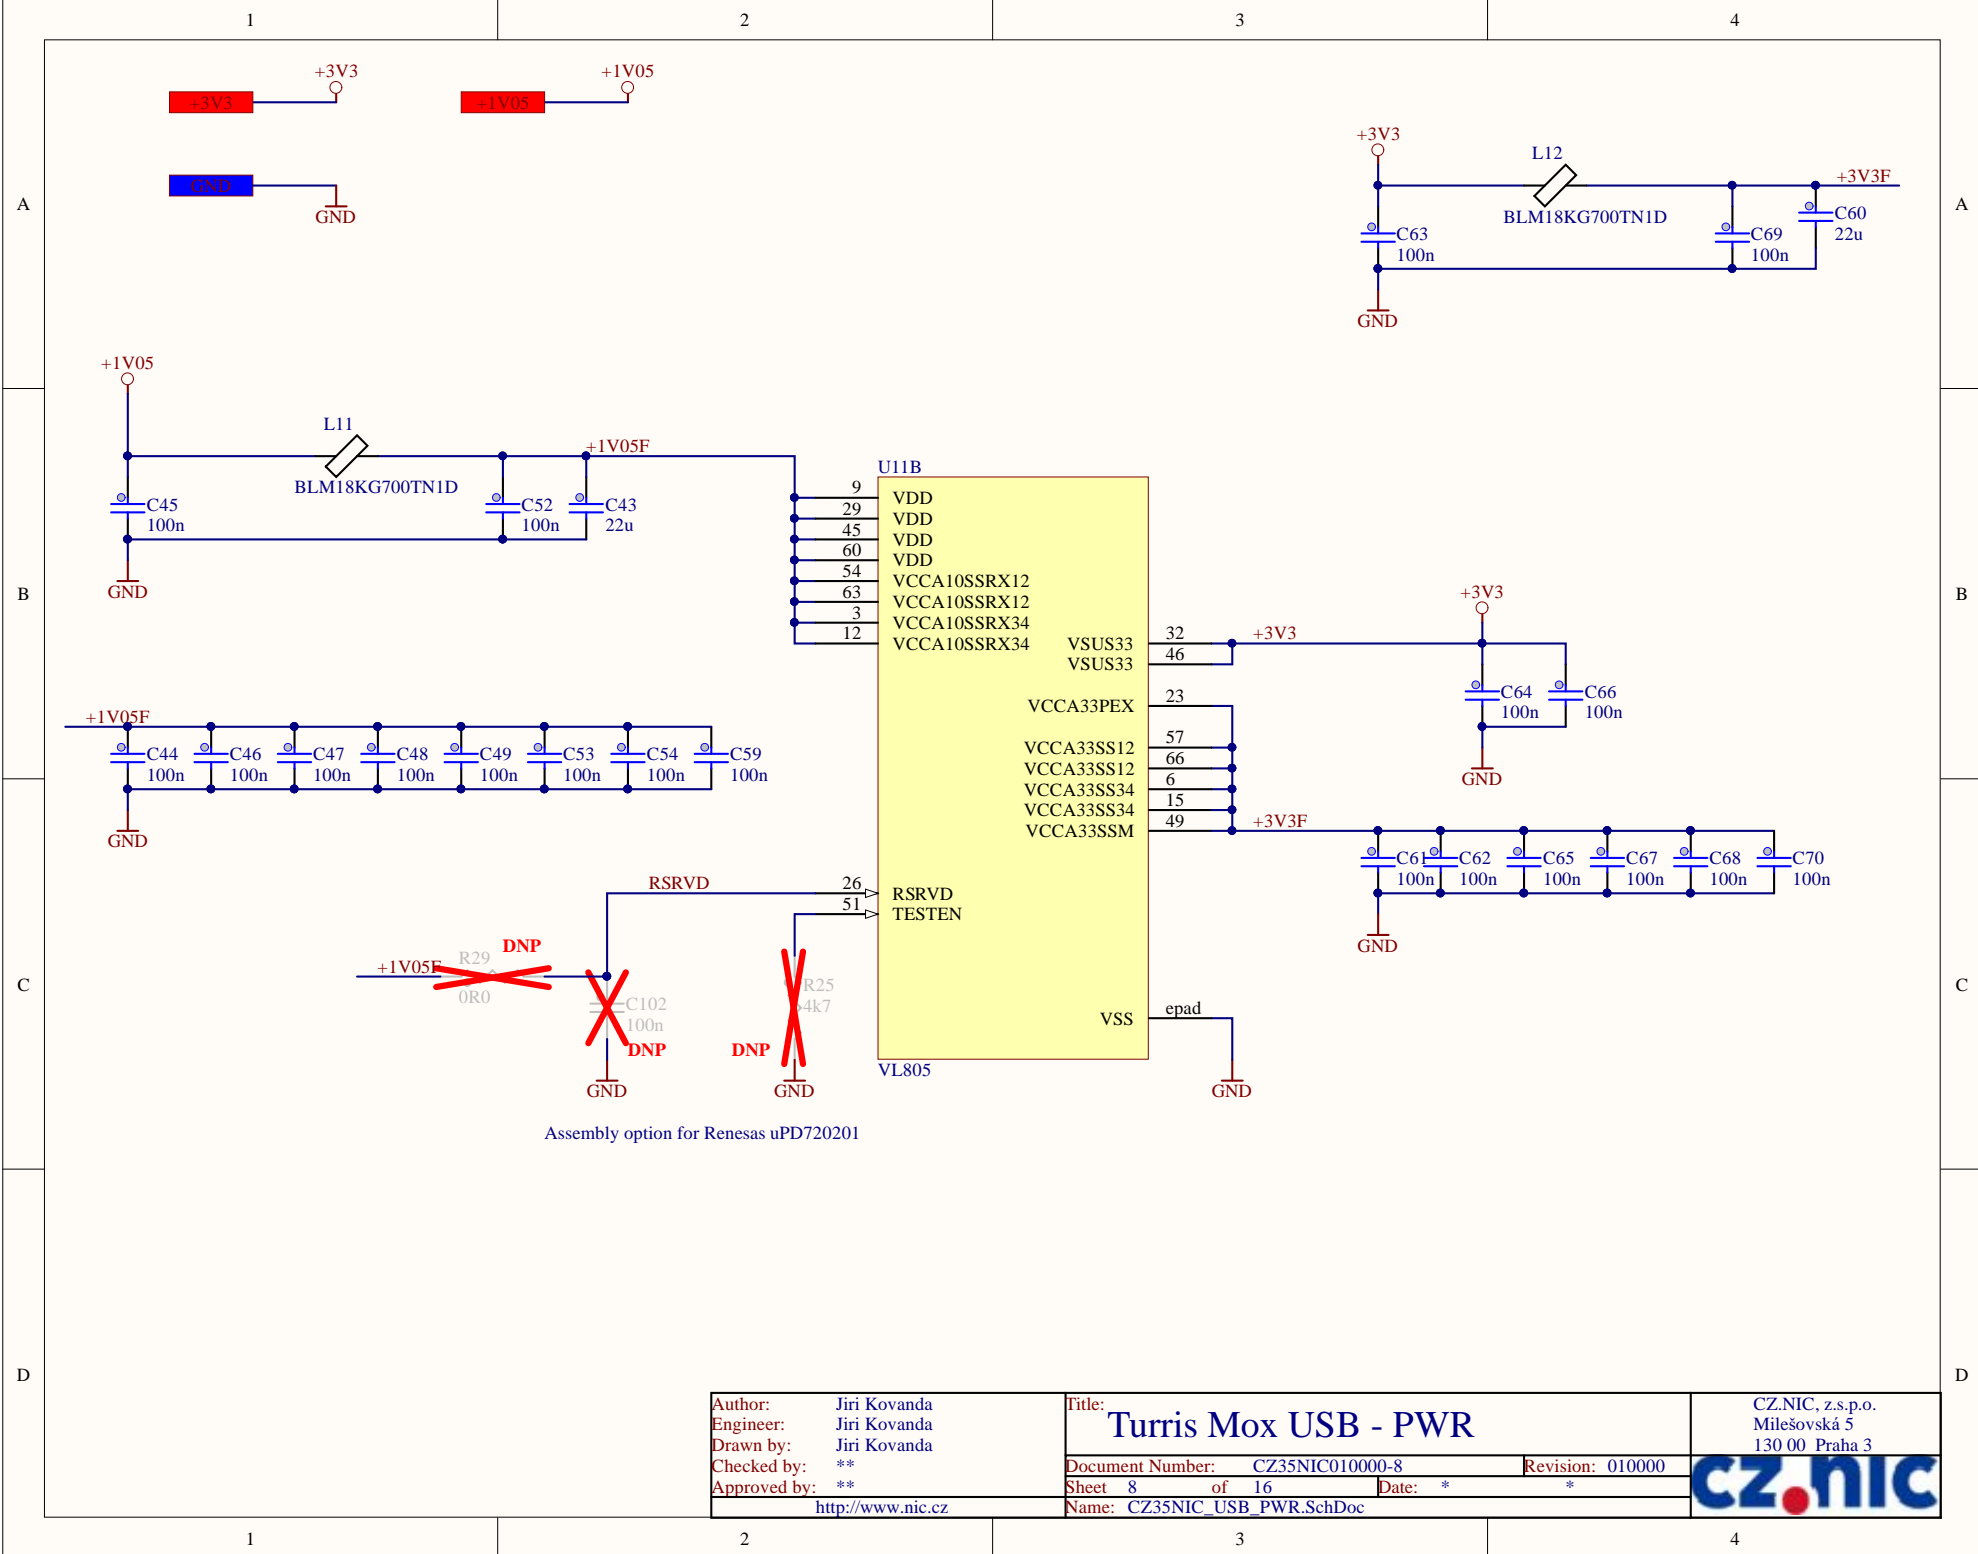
1 2 3 4

A

+3V3 +3V3
+1V05 +1V05
GND GND

+3V3
L12
+3V3F
BLM18KG700TN1D
C63 100n
C69 100n
C60 22u
GND

B

+1V05
L11
+1V05F
BLM18KG700TN1D
C45 100n
C52 100n
C43 22u
GND

U11B
9 VDD
29 VDD
45 VDD
60 VDD
54 VCCA10SSRX12
63 VCCA10SSRX12
3 VCCA10SSRX34
12 VCCA10SSRX34
VSUS33 32
VSUS33 46
+3V3
+3V3
C64 100n
C66 100n
GND

+1V05F
C44 100n
C46 100n
C47 100n
C48 100n
C49 100n
C53 100n
C54 100n
C59 100n
GND

VCCA33PEX 23
VCCA33SS12 57
VCCA33SS12 66
VCCA33SS34 6
VCCA33SS34 15
VCCA33SSM 49
+3V3F
C61 100n
C62 100n
C65 100n
C67 100n
C68 100n
C70 100n
GND

C

RSRVD
26 RSRVD
51 TESTEN
DNP
+1V05F
R29
0R0
C102
100n
DNP
DNP
R25
4k7
GND GND
VSS epad
GND
VL805

Assembly option for Renesas uPD720201

D

Author: Jiri Kovanda
Engineer: Jiri Kovanda
Drawn by: Jiri Kovanda
Checked by: **
Approved by: **
http://www.nic.cz
Title:
Turris Mox USB - PWR
Document Number: CZ35NIC010000-8
Revision: 010000
Sheet 8 of 16
Date: * *
Name: CZ35NIC_USB_PWR.SchDoc
CZ.NIC, z.s.p.o.
Milešovská 5
130 00 Praha 3
cz.nic

1 2 3 4